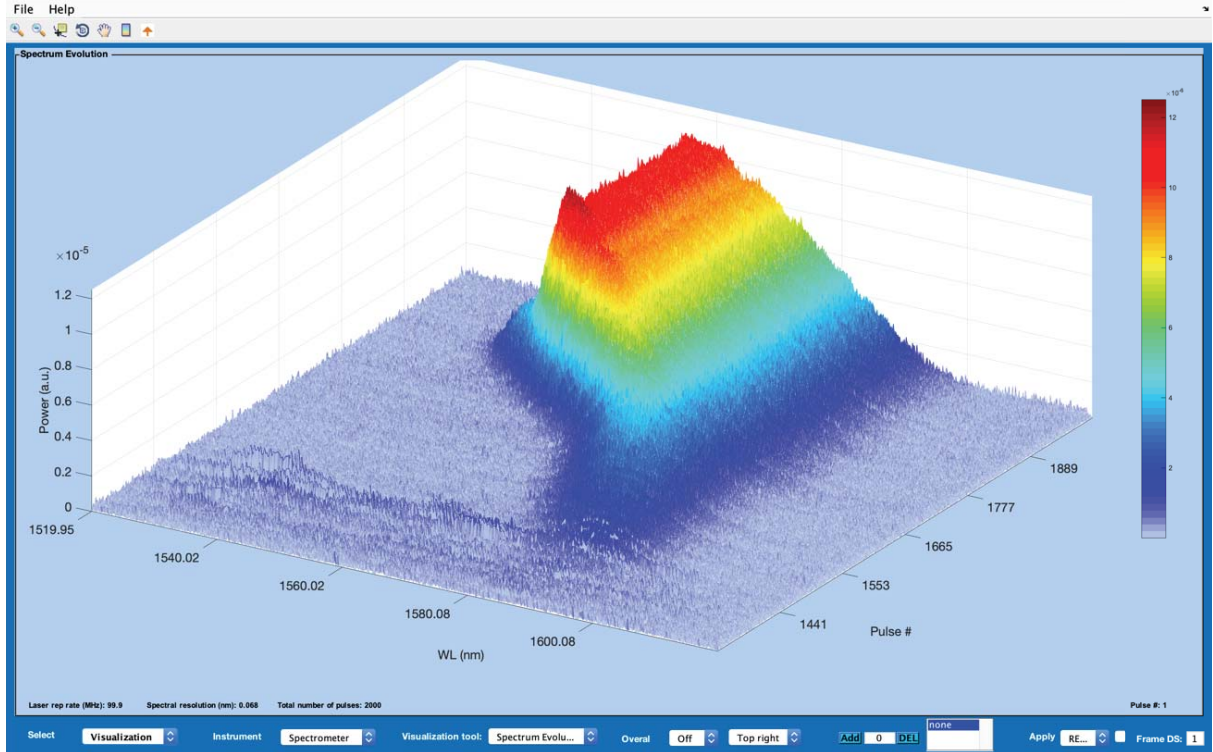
File Help

Spectrum Evolution

$\times10^{-5}$

1.2
1
0.8
0.6
0.4
0.2
0

Power (a.u.)

1519.95
1540.02
1560.02
1580.08
1600.08

WL (nm)

1441
1553
1665
1777
1889

Pulse #

$\times10^{-6}$
12
10
8
6
4
2

Laser rep rate (MHz): 99.9 Spectral resolution (nm): 0.068 Total number of pulses: 2000

Pulse #: 1

Select Visualization Instrument Spectrometer Visualization tool: Spectrum Evolu... Overal Off Top right Add 0 DEL none Apply RE... Frame DS: 1